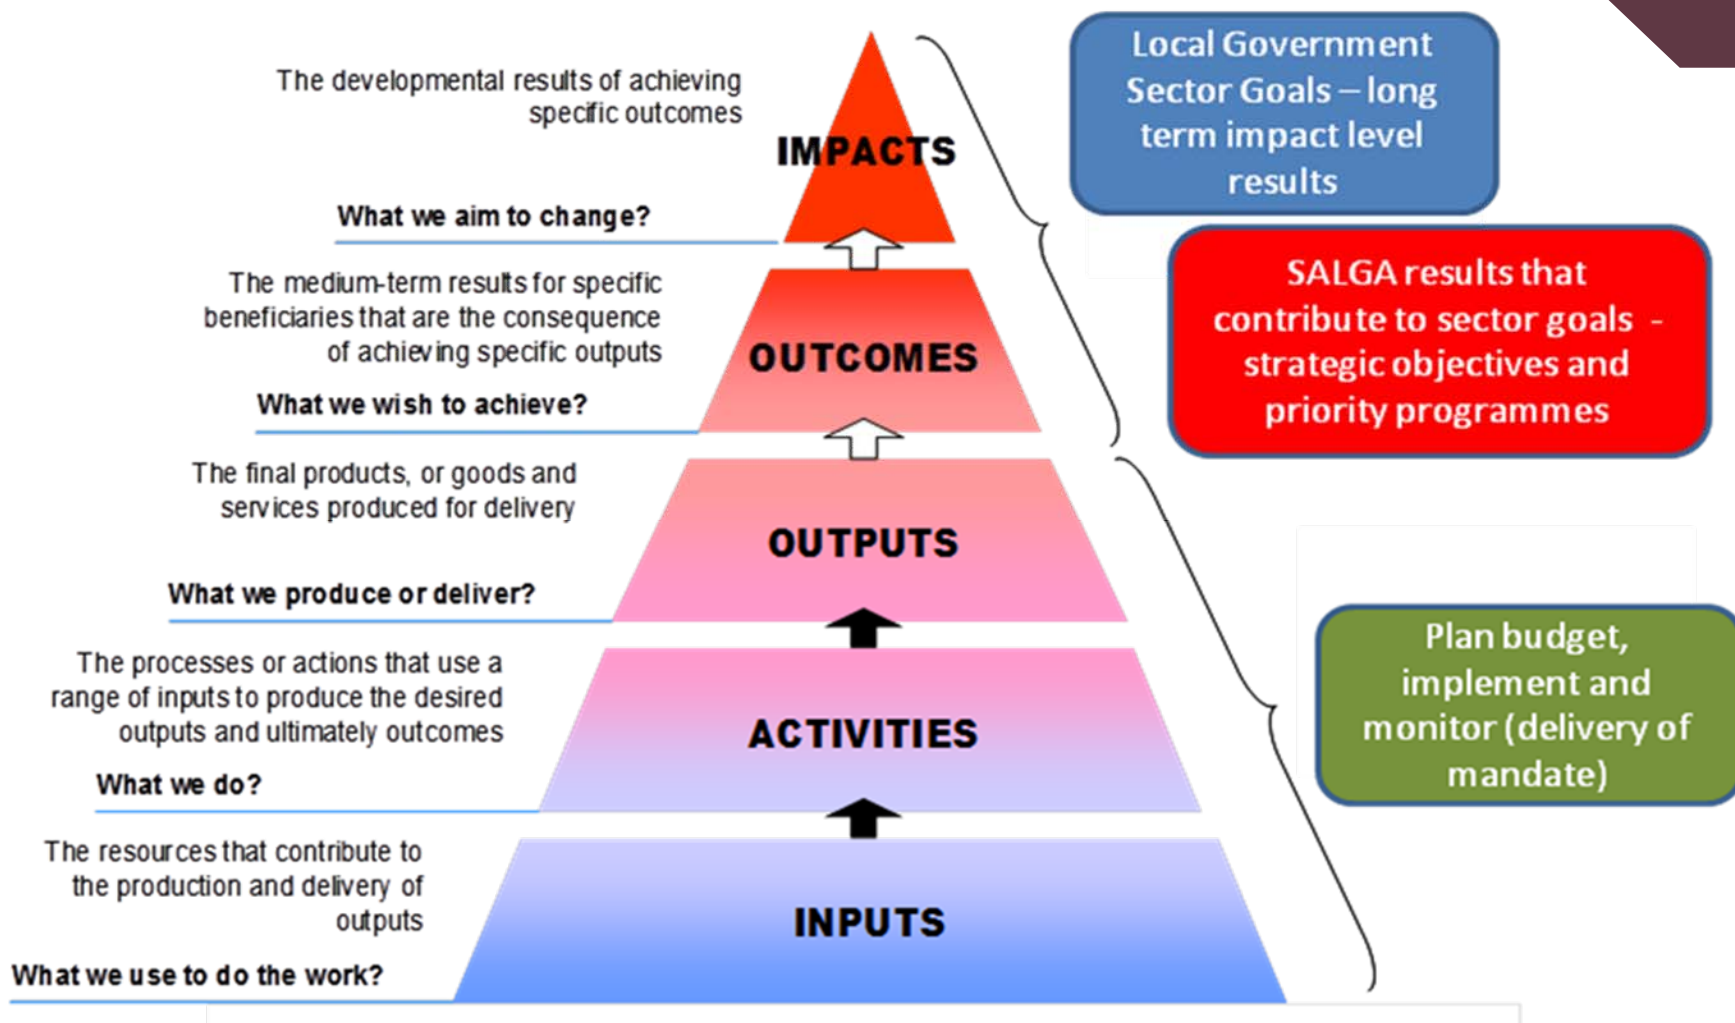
The developmental results of achieving specific outcomes

IMPACTS

What we aim to change?

The medium-term results for specific beneficiaries that are the consequence of achieving specific outputs

OUTCOMES

What we wish to achieve?

The final products, or goods and services produced for delivery

OUTPUTS

What we produce or deliver?

The processes or actions that use a range of inputs to produce the desired outputs and ultimately outcomes

ACTIVITIES

What we do?

The resources that contribute to the production and delivery of outputs

INPUTS

What we use to do the work?

Local Government Sector Goals – long term impact level results

SALGA results that contribute to sector goals - strategic objectives and priority programmes

Plan budget, implement and monitor (delivery of mandate)